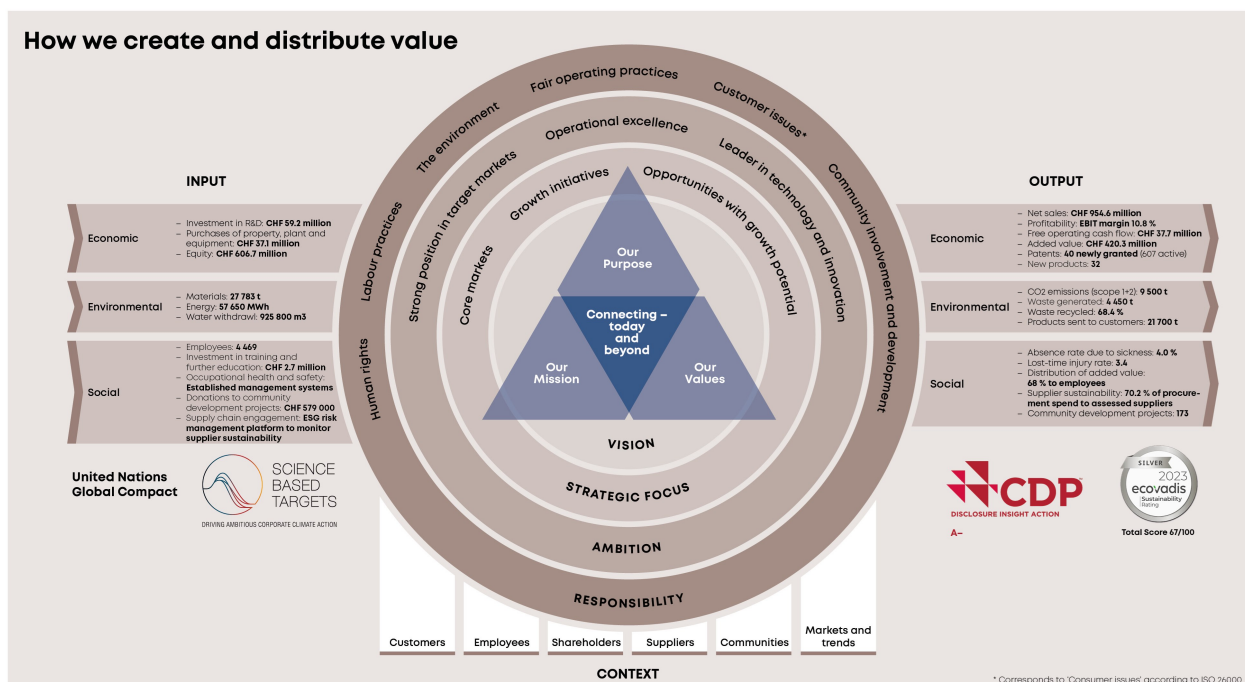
How we create and distribute value

INPUT

Economic
– Investment in R&D: CHF 59.2 million
– Purchases of property, plant and equipment: CHF 37.1 million
– Equity: CHF 606.7 million

Environmental
– Materials: 27 783 t
– Energy: 57 650 MWh
– Water withdrawl: 925 800 m3

Social
– Employees: 4 469
– Investment in training and further education: CHF 2.7 million
– Occupational health and safety: Established management systems
– Donations to community development projects: CHF 579 000
– Supply chain engagement: ESG risk management platform to monitor supplier sustainability

United Nations Global Compact

SCIENCE BASED TARGETS
DRIVING AMBITIOUS CORPORATE CLIMATE ACTION

Fair operating practices
Customer issues*
Community involvement and development
The environment
Labour practices
Human rights
Operational excellence
Leader in technology and innovation
Strong position in target markets
Growth initiatives
Opportunities with growth potential
Core markets

Our Purpose
Connecting – today and beyond
Our Mission
Our Values

VISION
STRATEGIC FOCUS
AMBITION
RESPONSIBILITY

| Customers | Employees | Shareholders | Suppliers | Communities | Markets and trends |
|---|---|---|---|---|---|

CONTEXT

OUTPUT

Economic
– Net sales: CHF 954.6 million
– Profitability: EBIT margin 10.8 %
– Free operating cash flow: CHF 37.7 million
– Added value: CHF 420.3 million
– Patents: 40 newly granted (607 active)
– New products: 32

Environmental
– CO2 emissions (scope 1+2): 9 500 t
– Waste generated: 4 450 t
– Waste recycled: 68.4 %
– Products sent to customers: 21 700 t

Social
– Absence rate due to sickness: 4.0 %
– Lost-time injury rate: 3.4
– Distribution of added value: 68 % to employees
– Supplier sustainability: 70.2 % of procurement spend to assessed suppliers
– Community development projects: 173

CDP
DISCLOSURE INSIGHT ACTION
A–

SILVER
2023
ecovadis
Sustainability Rating
Total Score 67/100

* Corresponds to 'Consumer issues' according to ISO 26000